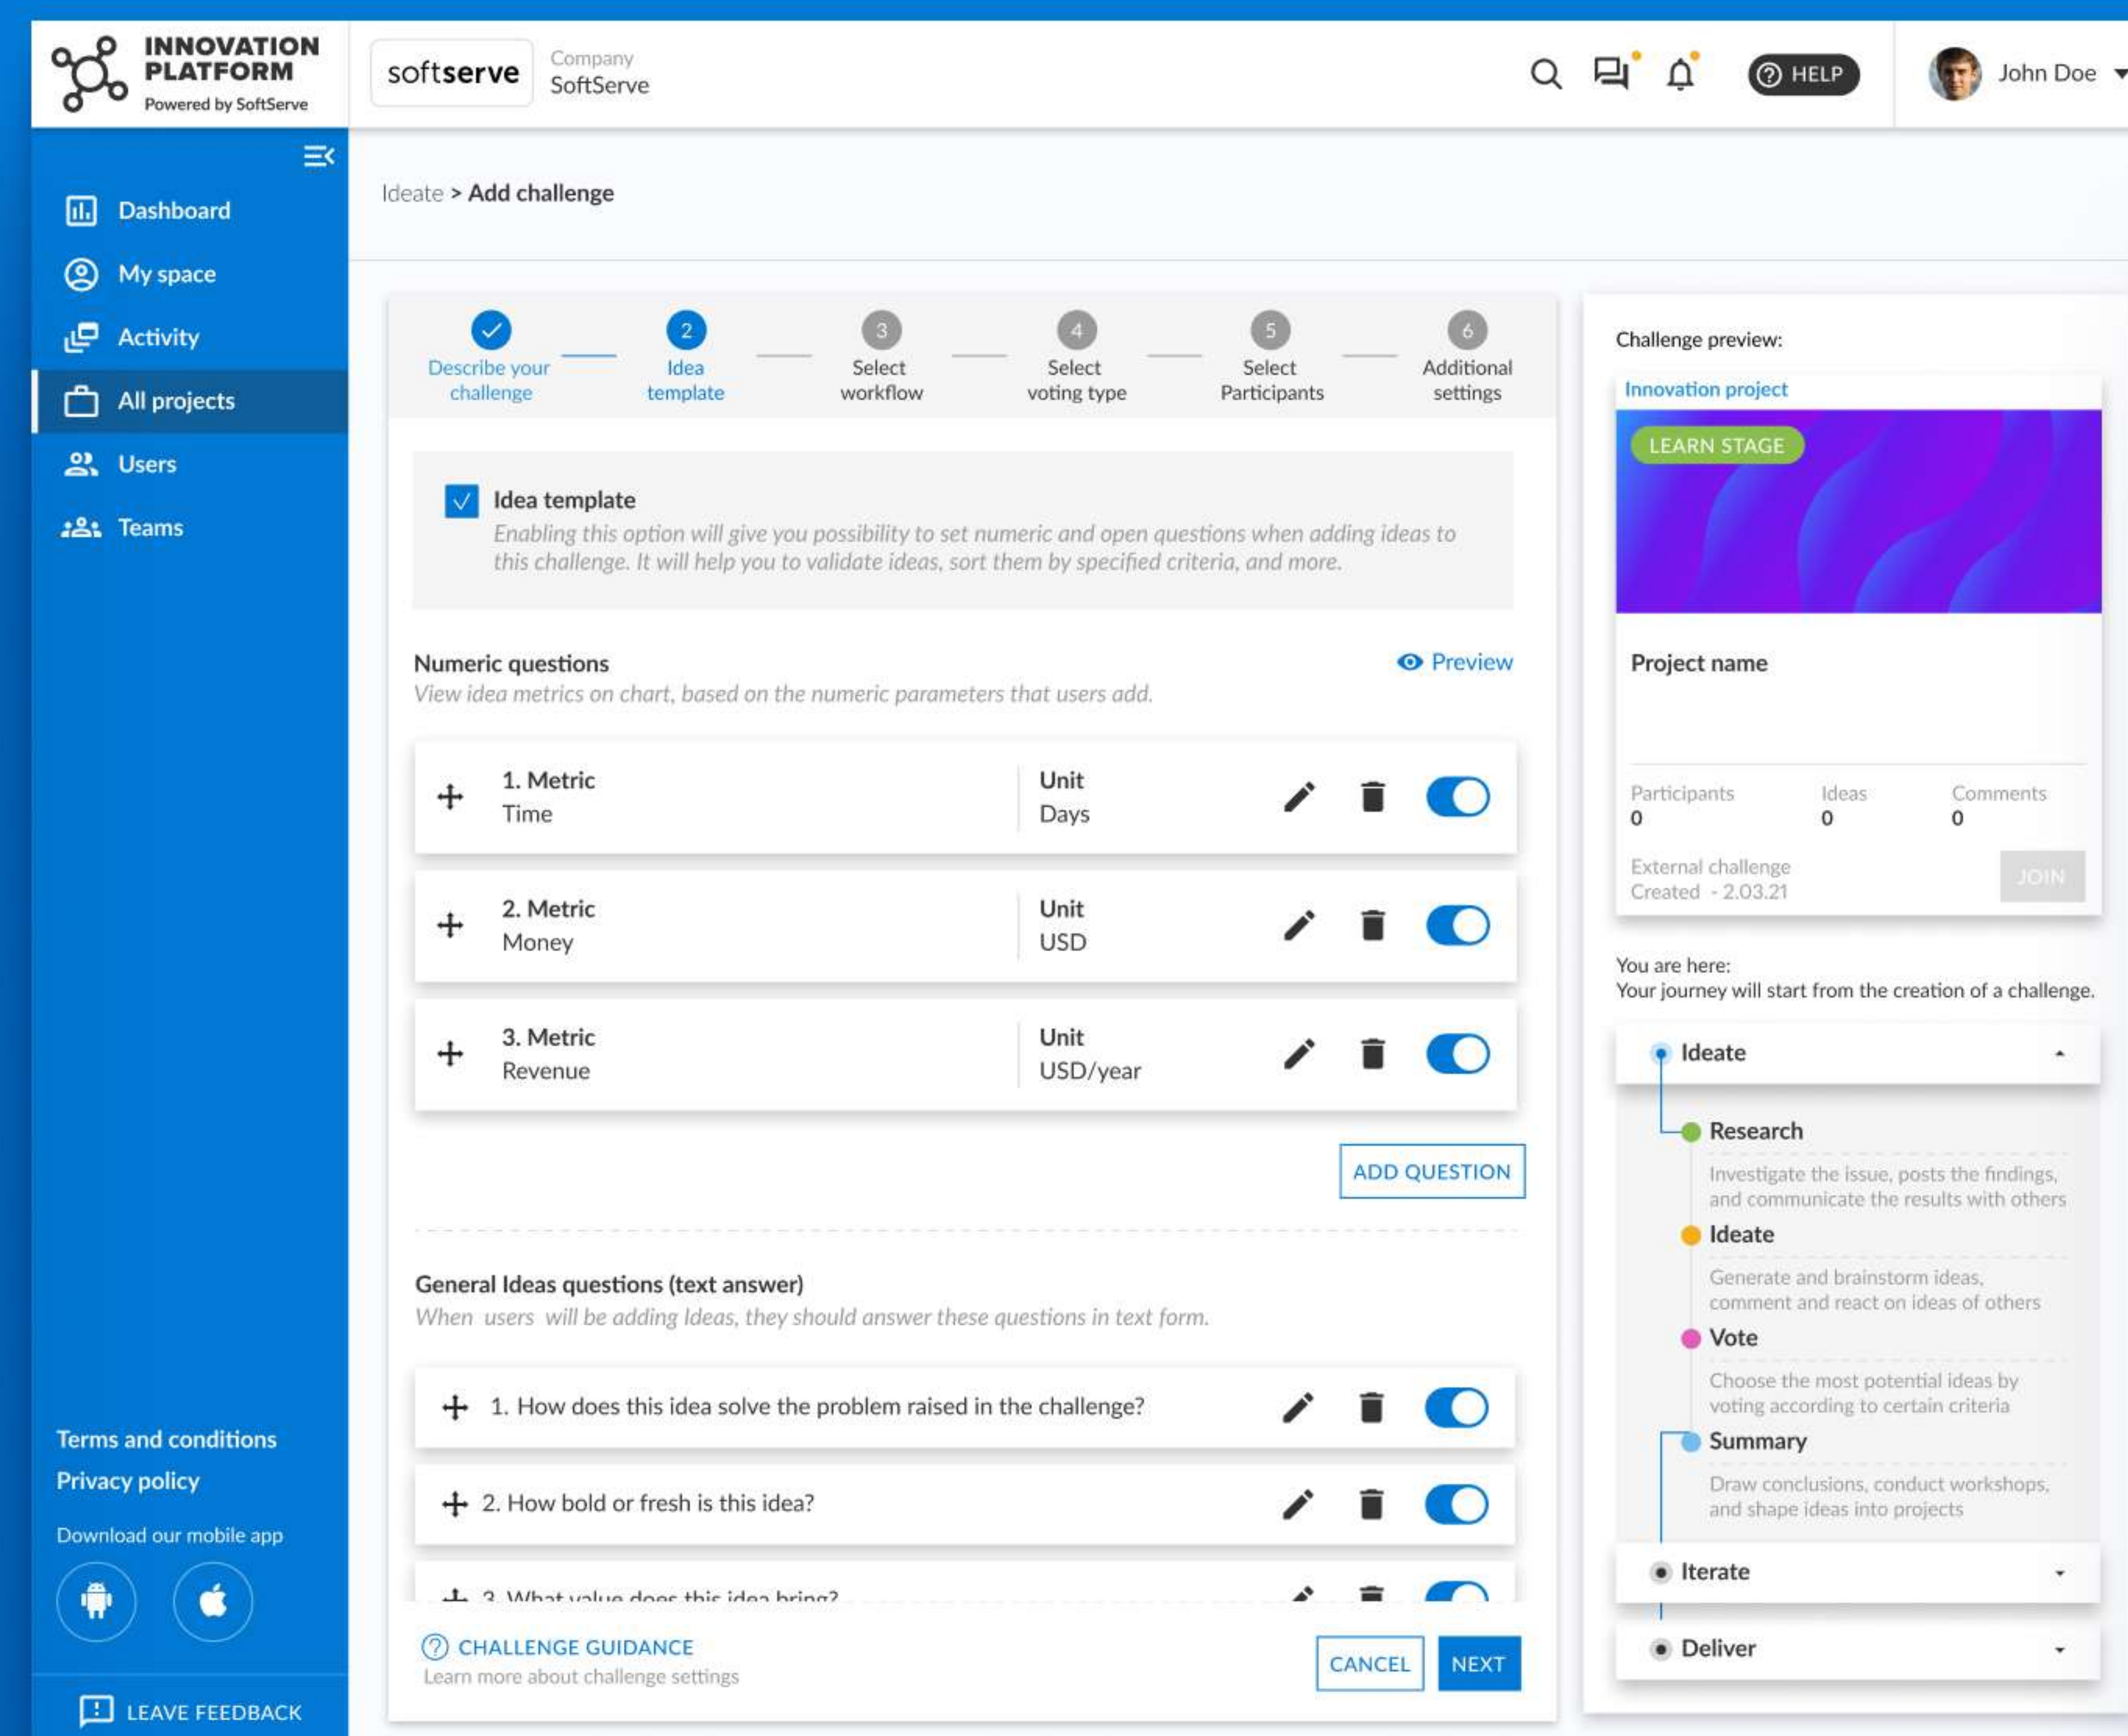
INNOVATION PLATFORM
Powered by SoftServe

softserve
Company
SoftServe

HELP
John Doe

Dashboard
My space
Activity
All projects
Users
Teams

Terms and conditions
Privacy policy
Download our mobile app

LEAVE FEEDBACK

Ideate > Add challenge

Describe your challenge
2 Idea template
3 Select workflow
4 Select voting type
5 Select Participants
6 Additional settings

Idea template
Enabling this option will give you possibility to set numeric and open questions when adding ideas to this challenge. It will help you to validate ideas, sort them by specified criteria, and more.

Numeric questions
Preview
View idea metrics on chart, based on the numeric parameters that users add.

1. Metric
Time
Unit
Days

2. Metric
Money
Unit
USD

3. Metric
Revenue
Unit
USD/year

ADD QUESTION

General Ideas questions (text answer)
When users will be adding Ideas, they should answer these questions in text form.

1. How does this idea solve the problem raised in the challenge?
2. How bold or fresh is this idea?
3. What value does this idea bring?

CHALLENGE GUIDANCE
Learn more about challenge settings
CANCEL
NEXT

Challenge preview:
Innovation project
LEARN STAGE
Project name
Participants
0
Ideas
0
Comments
0
External challenge
Created - 2.03.21
JOIN

You are here:
Your journey will start from the creation of a challenge.

Ideate
Research
Investigate the issue, posts the findings, and communicate the results with others
Ideate
Generate and brainstorm ideas, comment and react on ideas of others
Vote
Choose the most potential ideas by voting according to certain criteria
Summary
Draw conclusions, conduct workshops, and shape ideas into projects
Iterate
Deliver